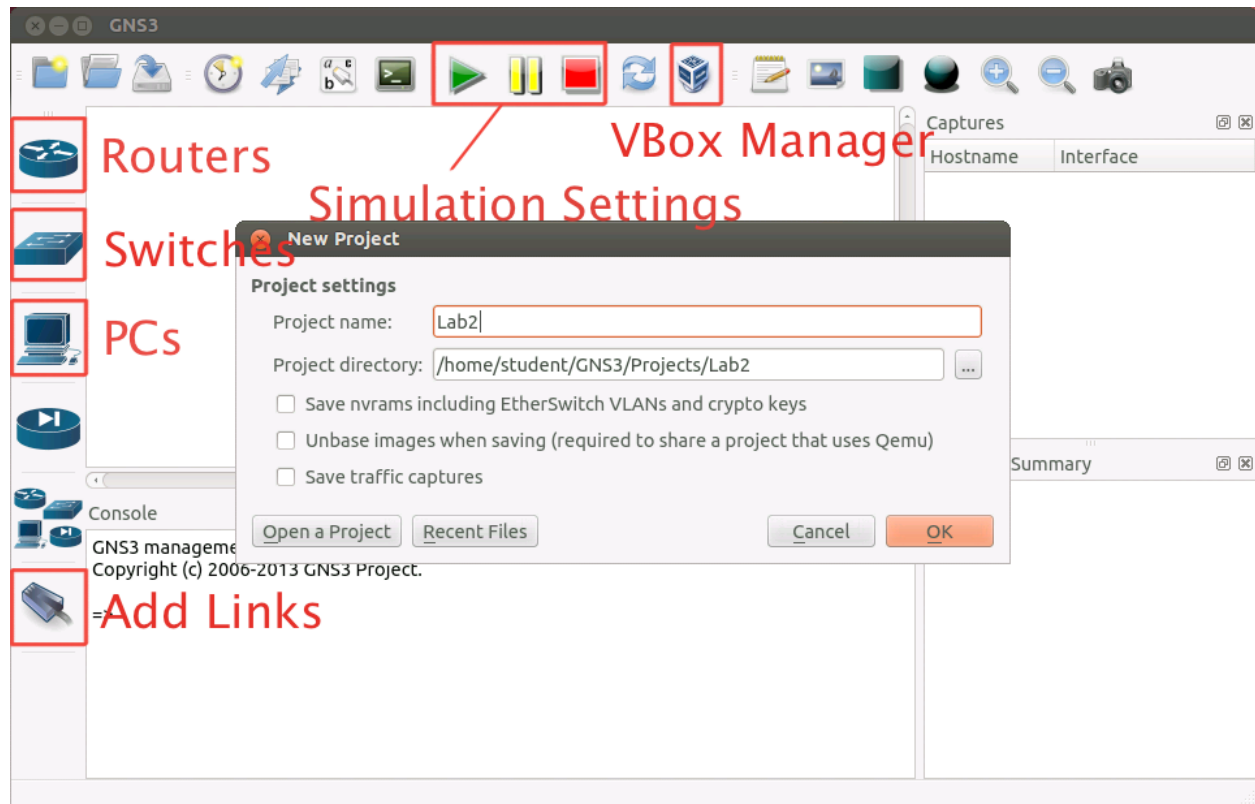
GNS3

Routers

Switches

PCs

Add Links

Simulation Settings

VBox Manager

Captures

| Hostname | Interface |
|---|---|

Summary

Console

GNS3 manageme

Copyright (c) 2006-2013 GNS3 Project.

=>

New Project

Project settings

Project name: Lab2

Project directory: /home/student/GNS3/Projects/Lab2 ...

Save nvrams including EtherSwitch VLANs and crypto keys

Unbase images when saving (required to share a project that uses Qemu)

Save traffic captures

Open a Project

Recent Files

Cancel

OK